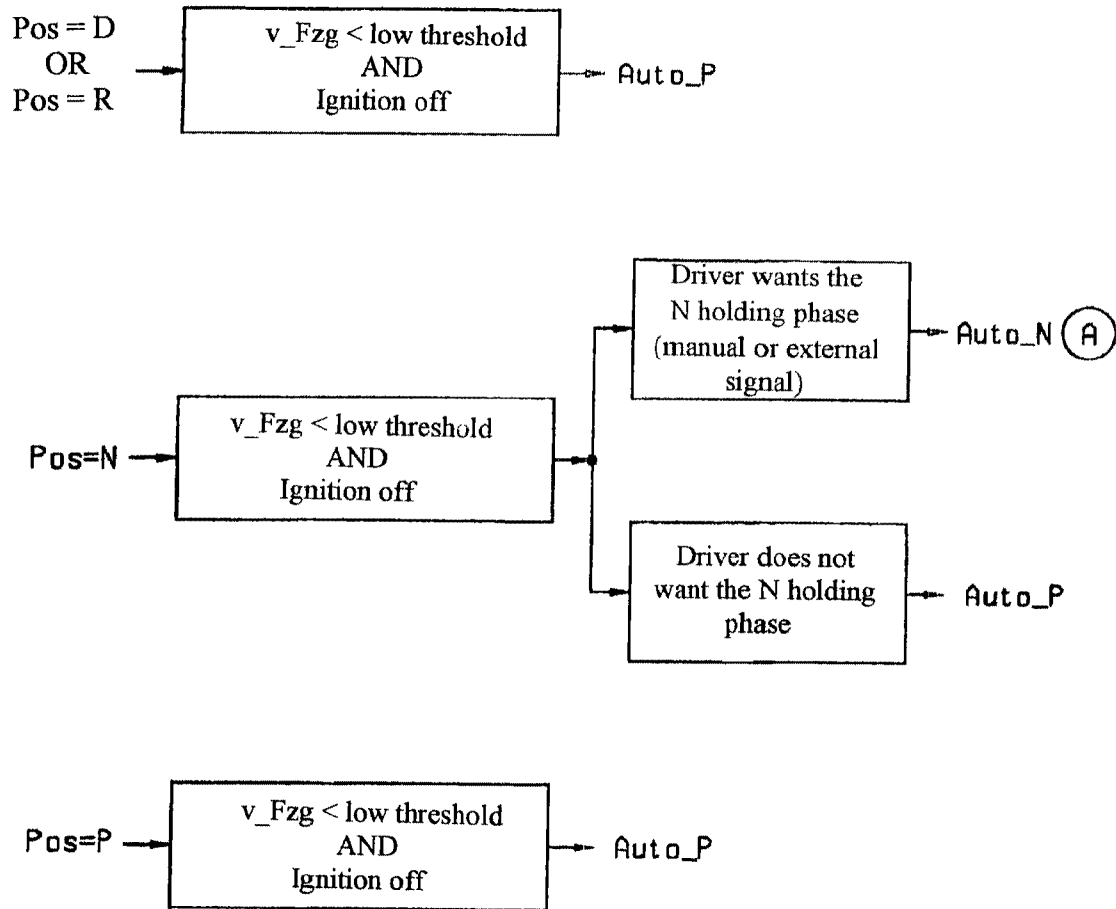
Pos = D
OR
Pos = R

v_Fzg < low threshold
AND
Ignition off

Auto_P

Pos=N

v_Fzg < low threshold
AND
Ignition off

Driver wants the N holding phase (manual or external signal)

Auto_N

A

Driver does not want the N holding phase

Auto_P

Pos=P

v_Fzg < low threshold
AND
Ignition off

Auto_P